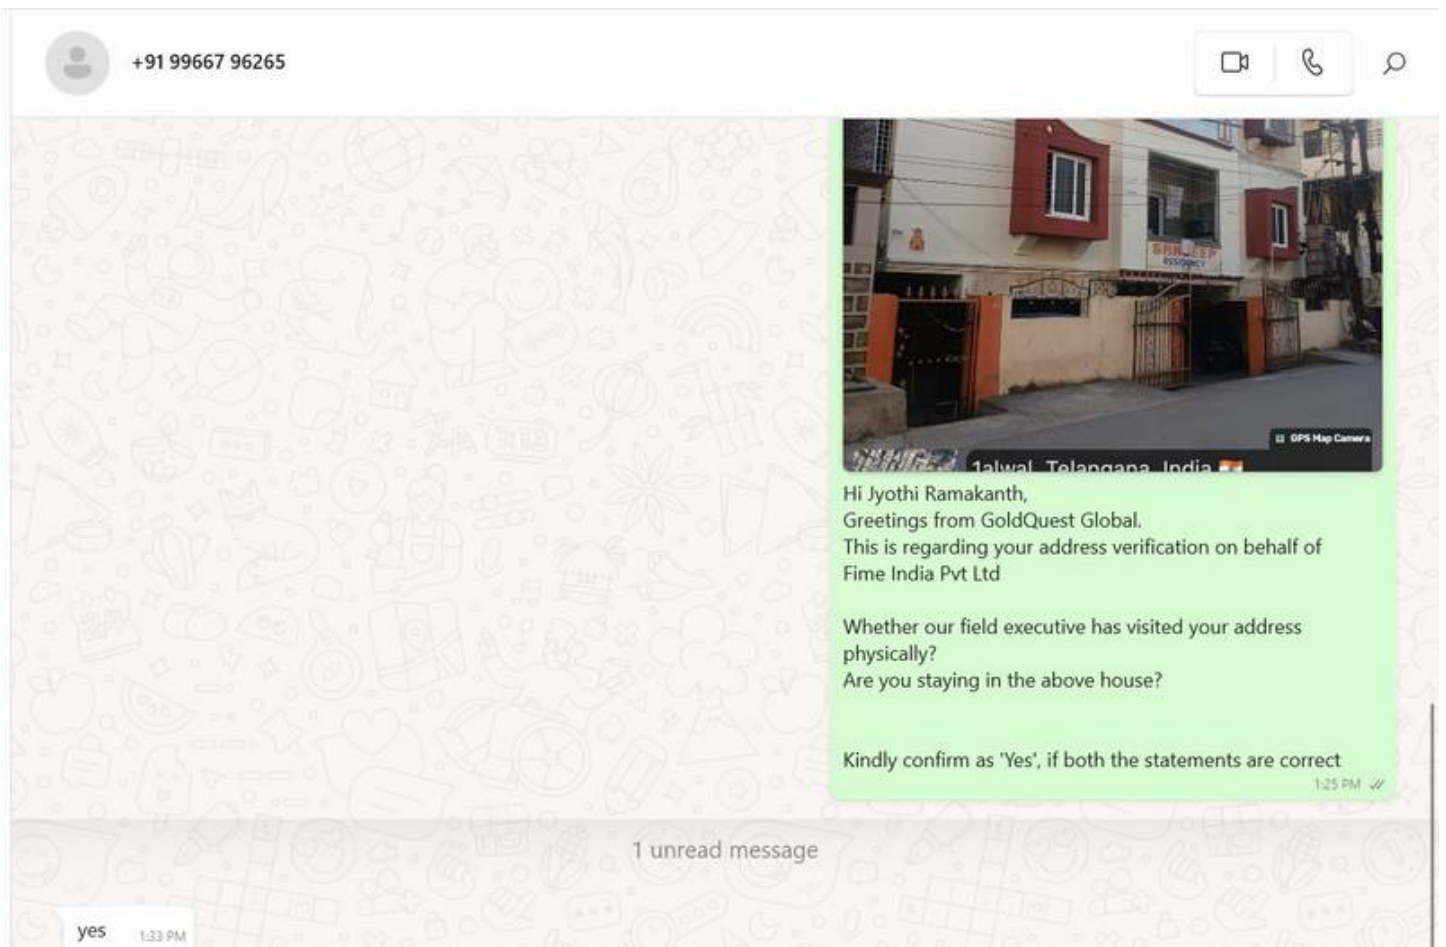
+91 99667 96265

SRI DEEP RESIDENCY

GPS Map Camera

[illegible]lalwal, Telangana, India

Hi Jyothi Ramakanth,
Greetings from GoldQuest Global.
This is regarding your address verification on behalf of Fime India Pvt Ltd

Whether our field executive has visited your address physically?
Are you staying in the above house?

Kindly confirm as 'Yes', if both the statements are correct

1:25 PM

1 unread message

yes 1:33 PM